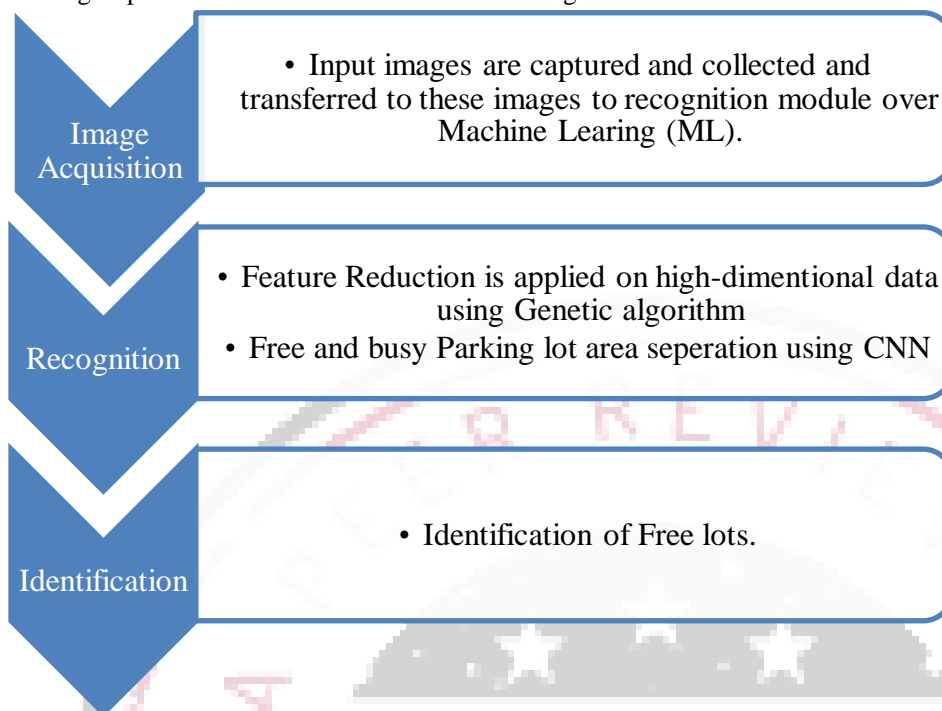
Image Acquisition

• Input images are captured and collected and transferred to these images to recognition module over Machine Learing (ML).

Recognition

• Feature Reduction is applied on high-dimentional data using Genetic algorithm
• Free and busy Parking lot area seperation using CNN

Identification

• Identification of Free lots.